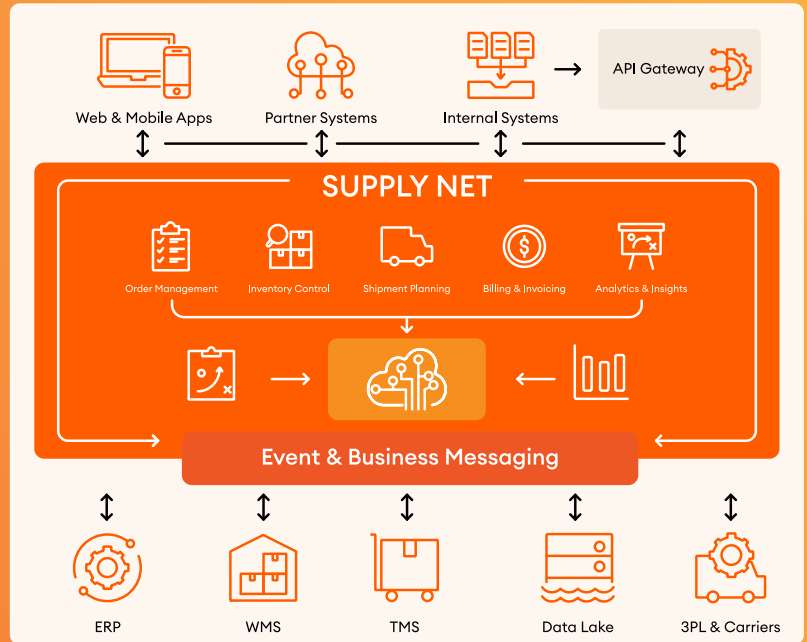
Web & Mobile Apps

Partner Systems

Internal Systems

API Gateway

SUPPLY NET

Order Management

Inventory Control

Shipment Planning

Billing & Invoicing

Analytics & Insights

Event & Business Messaging

ERP

WMS

TMS

Data Lake

3PL & Carriers